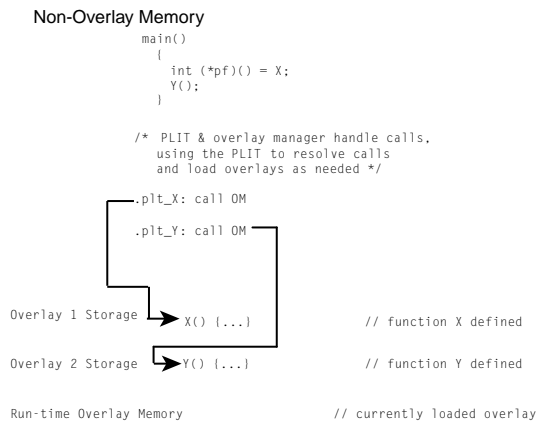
Non-Overlay Memory

main()
{
int (*pf)() = X;
Y();
}

/* PLIT & overlay manager handle calls,
using the PLIT to resolve calls
and load overlays as needed */

.plt_X: call OM

.plt_Y: call OM

Overlay 1 Storage X() {...} // function X defined

Overlay 2 Storage Y() {...} // function Y defined

Run-time Overlay Memory // currently loaded overlay